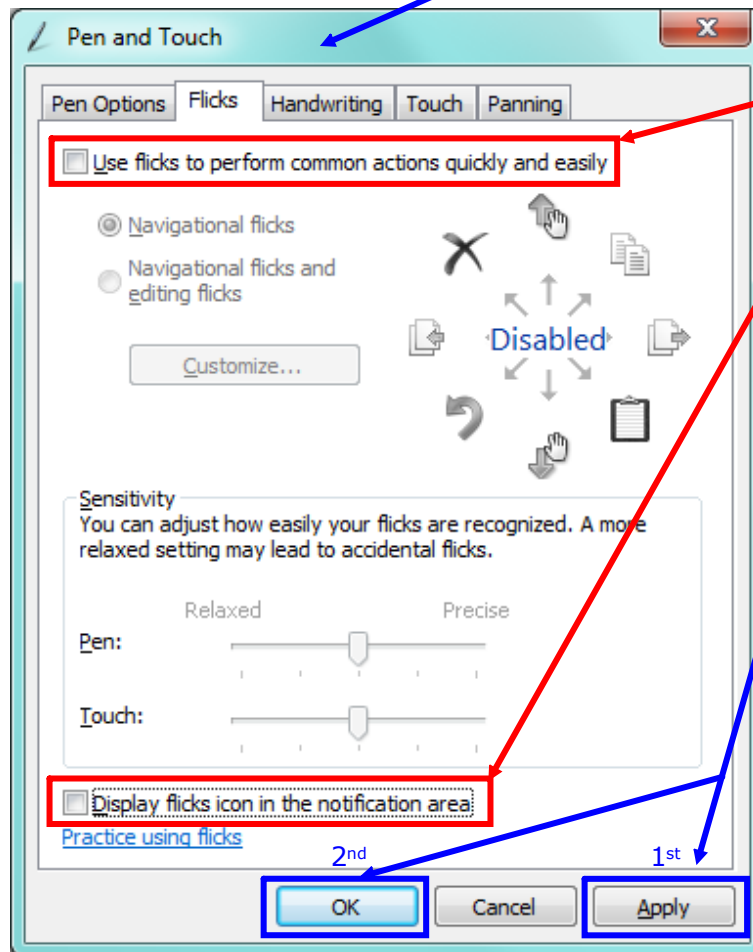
Pen and Touch

X

Pen Options | Flicks | Handwriting | Touch | Panning

Use flicks to perform common actions quickly and easily

Navigational flicks

Navigational flicks and editing flicks

Customize...

Disabled

Sensitivity

You can adjust how easily your flicks are recognized. A more relaxed setting may lead to accidental flicks.

Relaxed

Precise

Pen:

Touch:

Display flicks icon in the notification area

Practice using flicks

2nd

1st

OK

Cancel

Apply